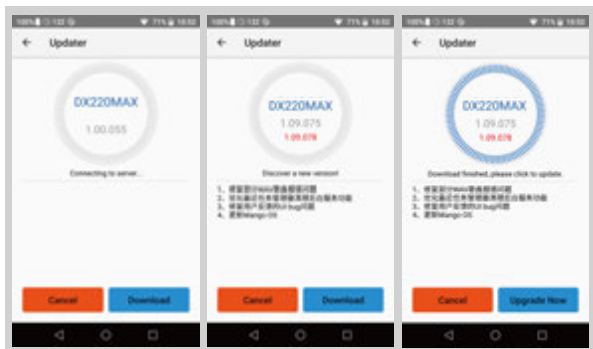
100% 132 71% 16:52

Updater

DX220MAX

1.00.055

Connecting to server...

Cancel

Download

100% 132 71% 16:52

Updater

DX220MAX

1.09.075

1.09.076

Discover a new version!

1. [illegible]
2. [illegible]
3. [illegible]
4. 更新Mango OS

Cancel

Download

100% 132 71% 16:52

Updater

DX220MAX

1.09.075

1.09.076

Download finished, please click to update.

1. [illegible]
2. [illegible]
3. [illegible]
4. 更新Mango OS

Cancel

Upgrade Now